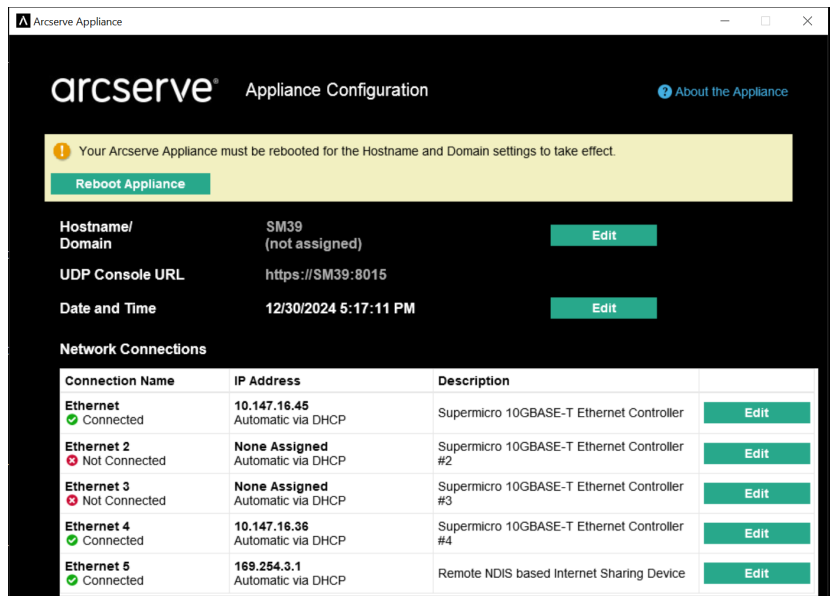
Arcserve Appliance

arcserve® Appliance Configuration

About the Appliance

Your Arcserve Appliance must be rebooted for the Hostname and Domain settings to take effect.

Reboot Appliance

Hostname/ Domain SM39 (not assigned) Edit

UDP Console URL https://SM39:8015

Date and Time 12/30/2024 5:17:11 PM Edit

Network Connections

| Connection Name | IP Address | Description | |
|---|---|---|---|
| Ethernet Connected | 10.147.16.45 Automatic via DHCP | Supermicro 10GBASE-T Ethernet Controller | Edit |
| Ethernet 2 Not Connected | None Assigned Automatic via DHCP | Supermicro 10GBASE-T Ethernet Controller #2 | Edit |
| Ethernet 3 Not Connected | None Assigned Automatic via DHCP | Supermicro 10GBASE-T Ethernet Controller #3 | Edit |
| Ethernet 4 Connected | 10.147.16.36 Automatic via DHCP | Supermicro 10GBASE-T Ethernet Controller #4 | Edit |
| Ethernet 5 Connected | 169.254.3.1 Automatic via DHCP | Remote NDIS based Internet Sharing Device | Edit |